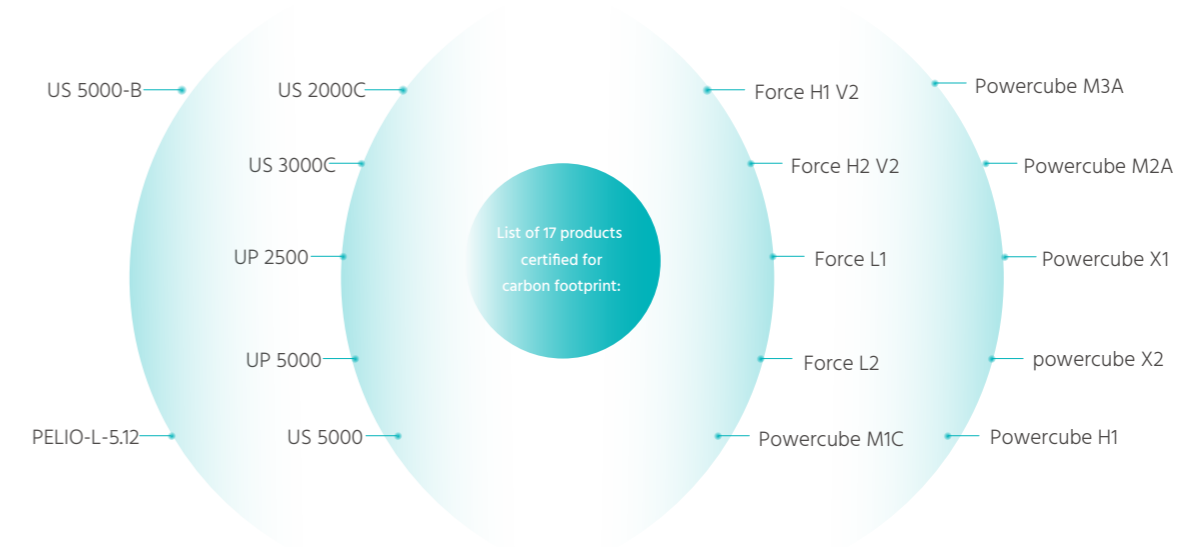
List of 17 products certified for carbon footprint:

US 5000-B

US 2000C

US 3000C

UP 2500

UP 5000

PELIO-L-5.12

US 5000

Force H1 V2

Force H2 V2

Force L1

Force L2

Powercube M1C

Powercube M3A

Powercube M2A

Powercube X1

powercube X2

Powercube H1